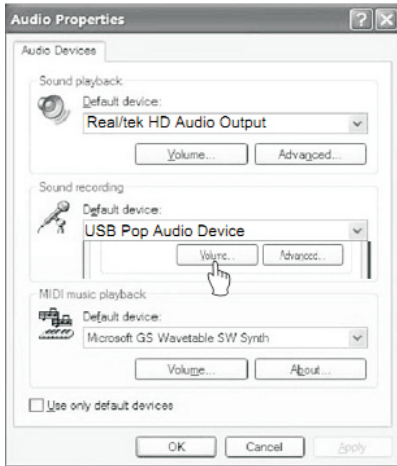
Audio Properties

Audio Devices

Sound playback

Default device:

Real/tek HD Audio Output

Volume...

Advanced...

Sound recording

Default device:

USB Pop Audio Device

Volume...

Advanced...

MIDI music playback

Default device:

Microsoft GS Wavetable SW Synth

Volume...

About...

Use only default devices

OK

Cancel

Apply